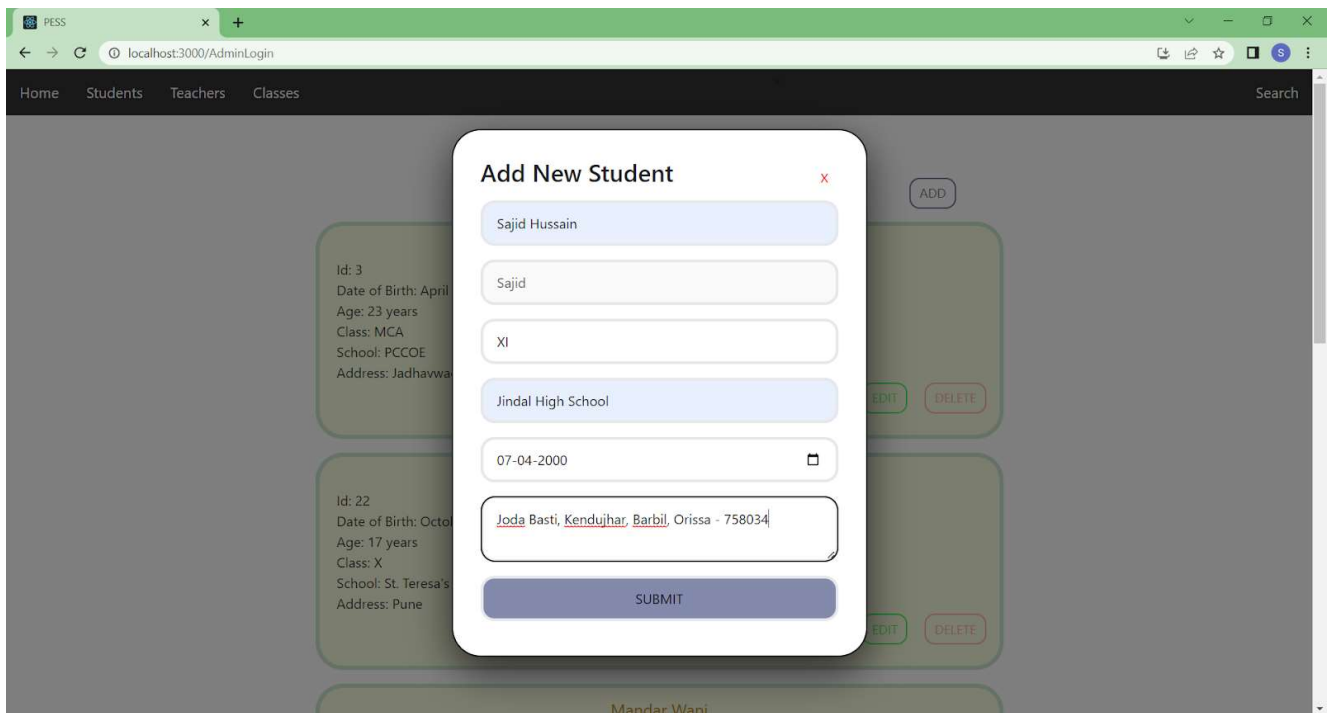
PESS × +

localhost:3000/AdminLogin

Home Students Teachers Classes Search

ADD

Id: 3
Date of Birth: April
Age: 23 years
Class: MCA
School: PCCOE
Address: Jadhavwa

EDIT DELETE

Id: 22
Date of Birth: Octo
Age: 17 years
Class: X
School: St. Teresa's
Address: Pune

EDIT DELETE

Mandar Wani

Add New Student x

Sajid Hussain

Sajid

XI

Jindal High School

07-04-2000

Joda Basti, Kendujhar, Barbil, Orissa - 758034

SUBMIT